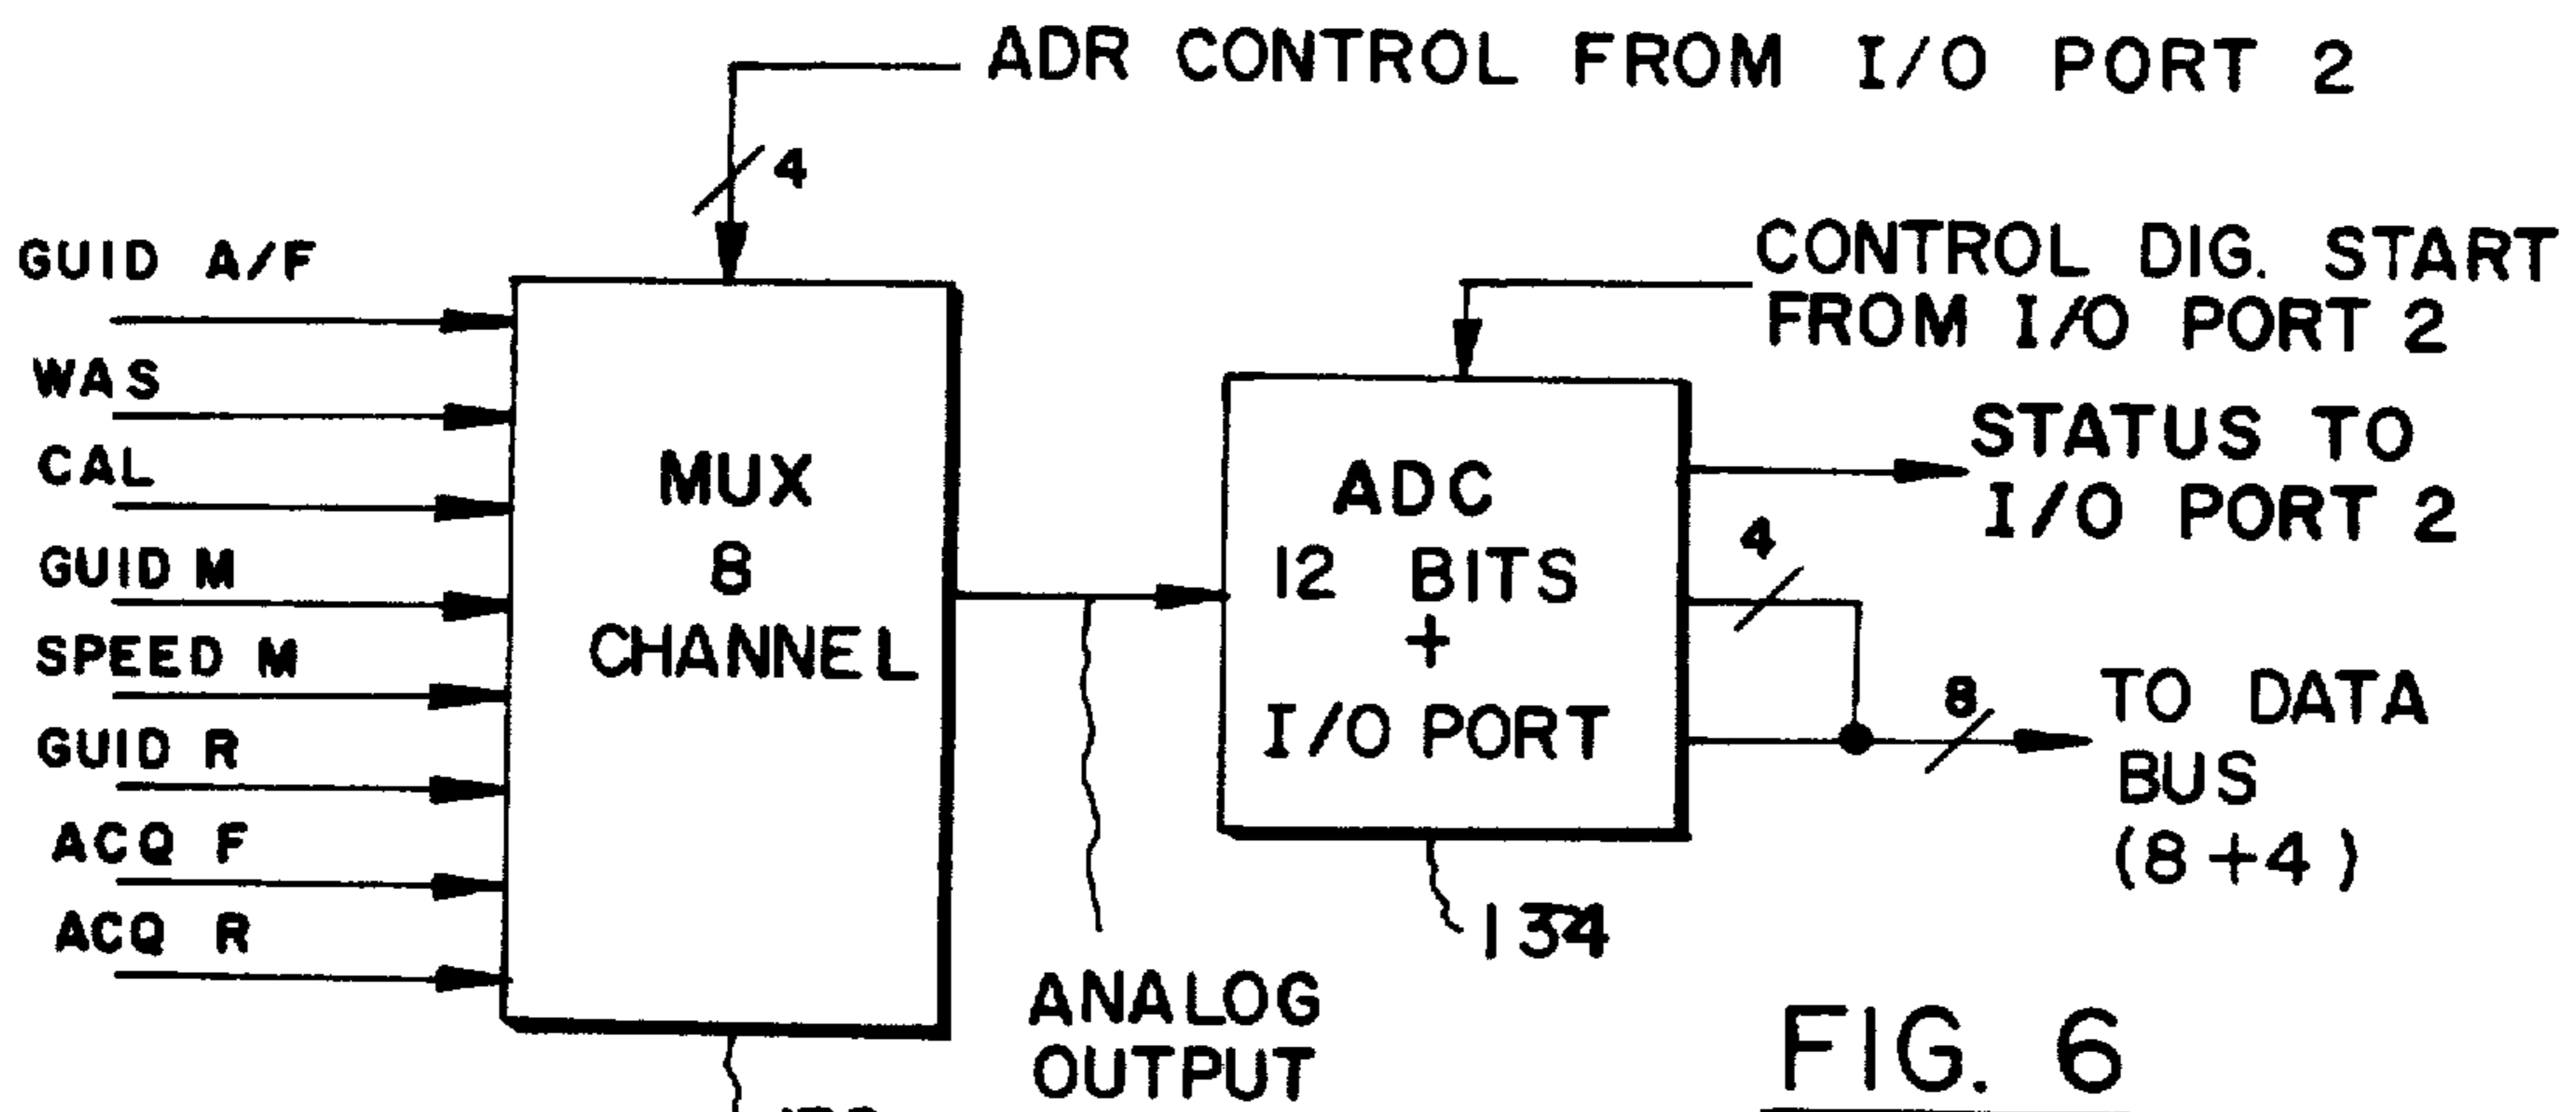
ADR CONTROL FROM I/O PORT 2

4

GUID A/F
WAS
CAL
GUID M
SPEED M
GUID R
ACQ F
ACQ R

MUX
8
CHANNEL

CONTROL DIG. START FROM I/O PORT 2

ADC
12 BITS
+
I/O PORT

STATUS TO I/O PORT 2

4

8

TO DATA BUS (8+4)

134

ANALOG OUTPUT

FIG. 6

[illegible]